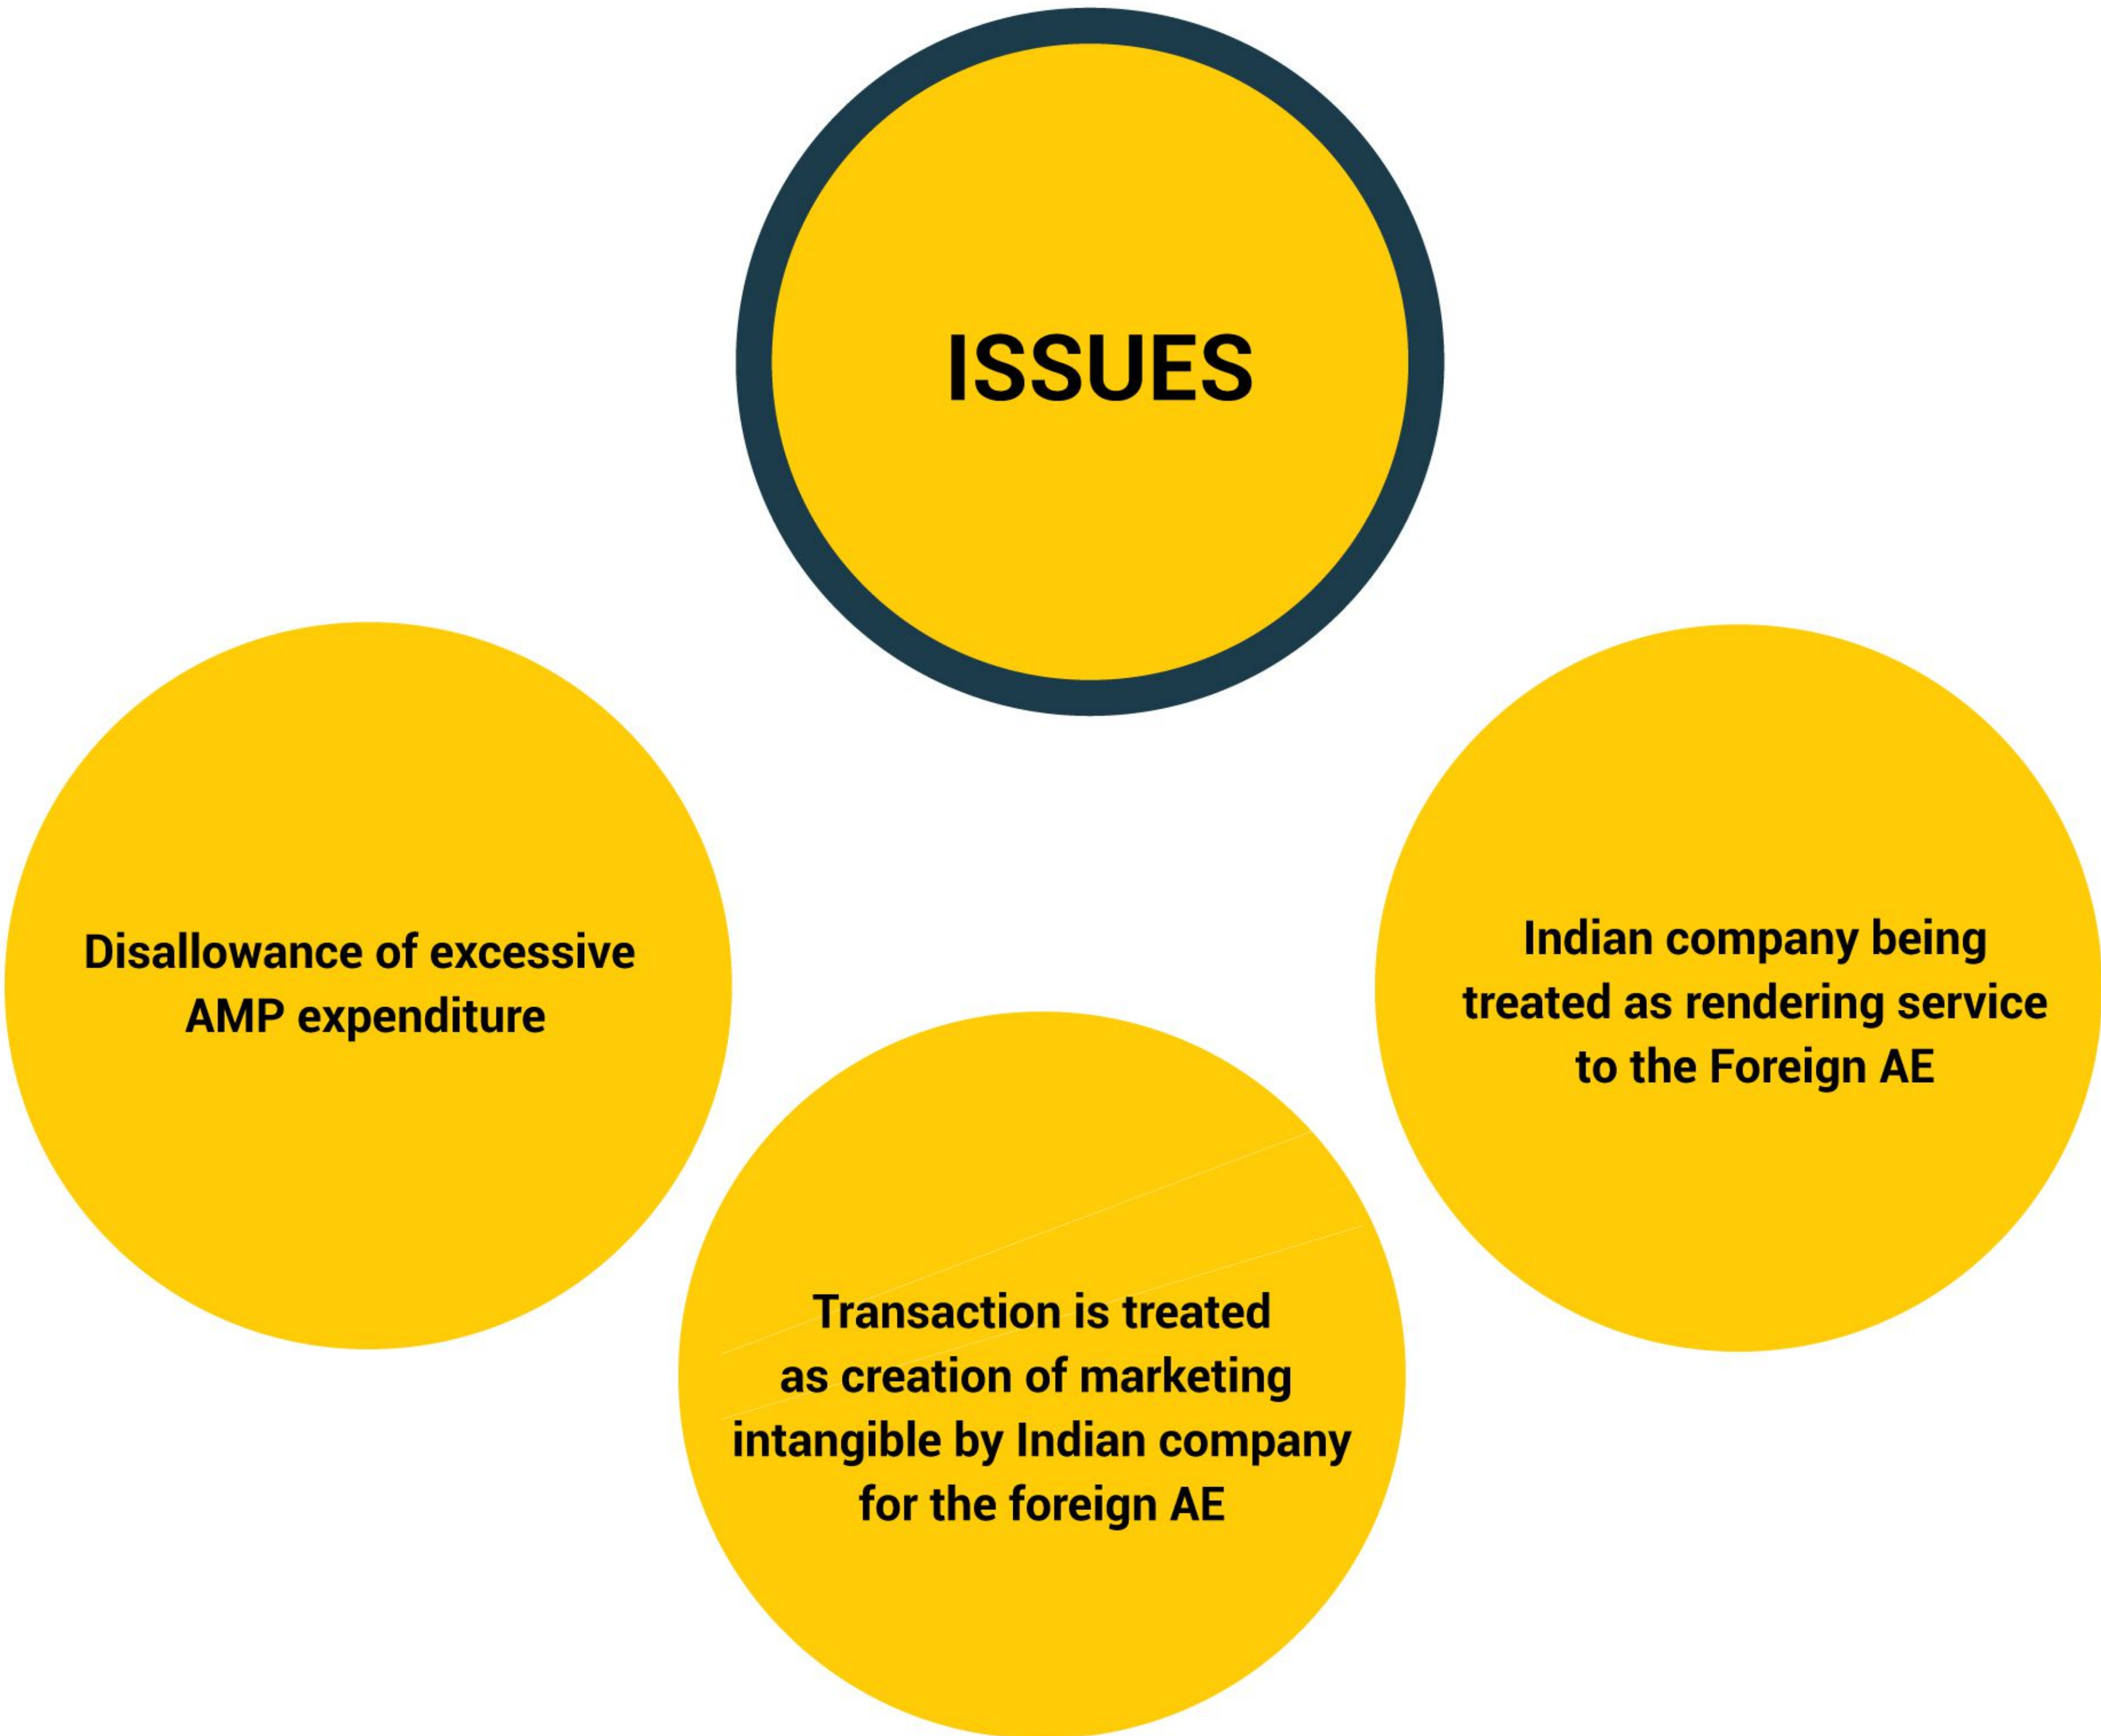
ISSUES

Disallowance of excessive AMP expenditure

Indian company being treated as rendering service to the Foreign AE

Transaction is treated as creation of marketing intangible by Indian company for the foreign AE